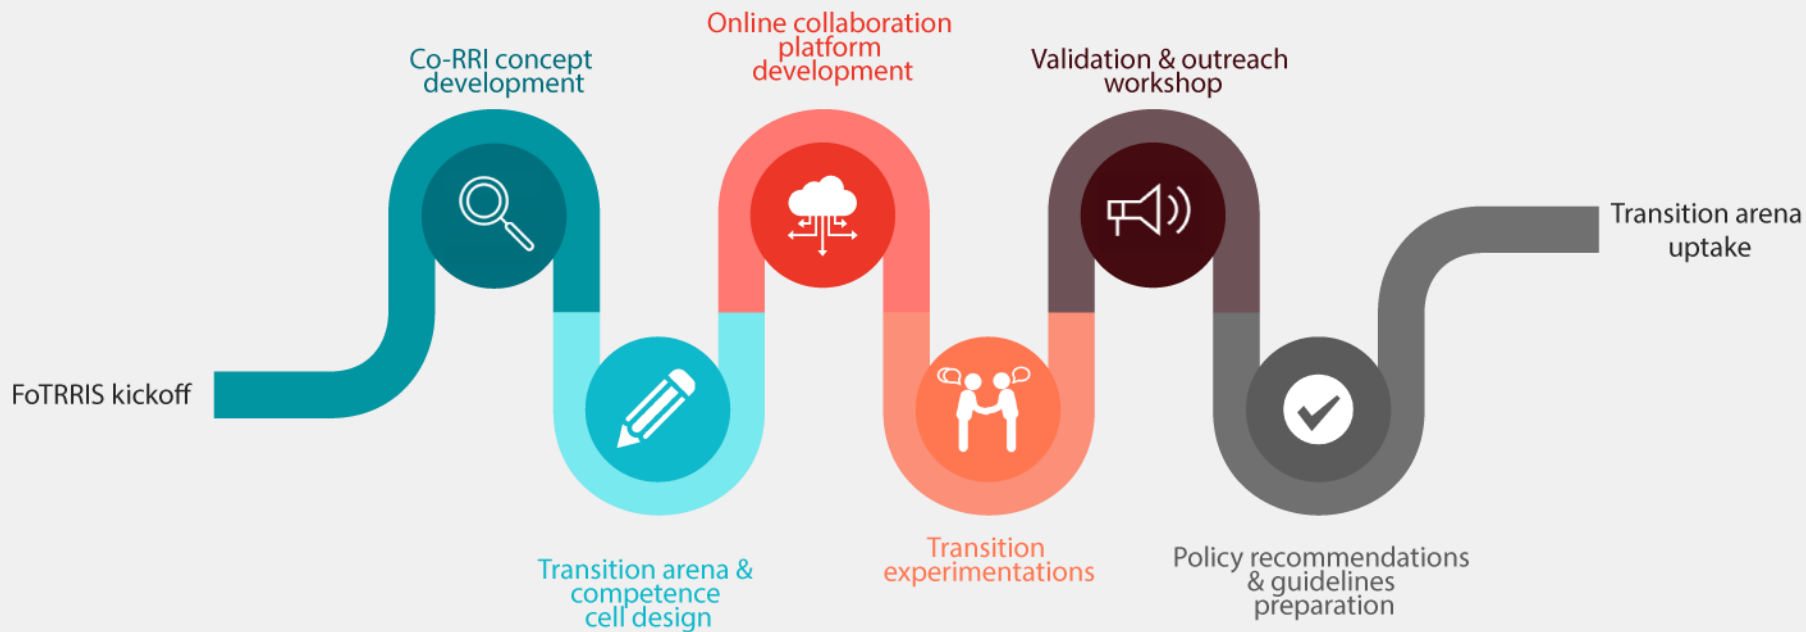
Co-RRI concept development

Online collaboration platform development

Validation & outreach workshop

Transition arena uptake

FoTRRIS kickoff

Transition arena & competence cell design

Transition experimentations

Policy recommendations & guidelines preparation